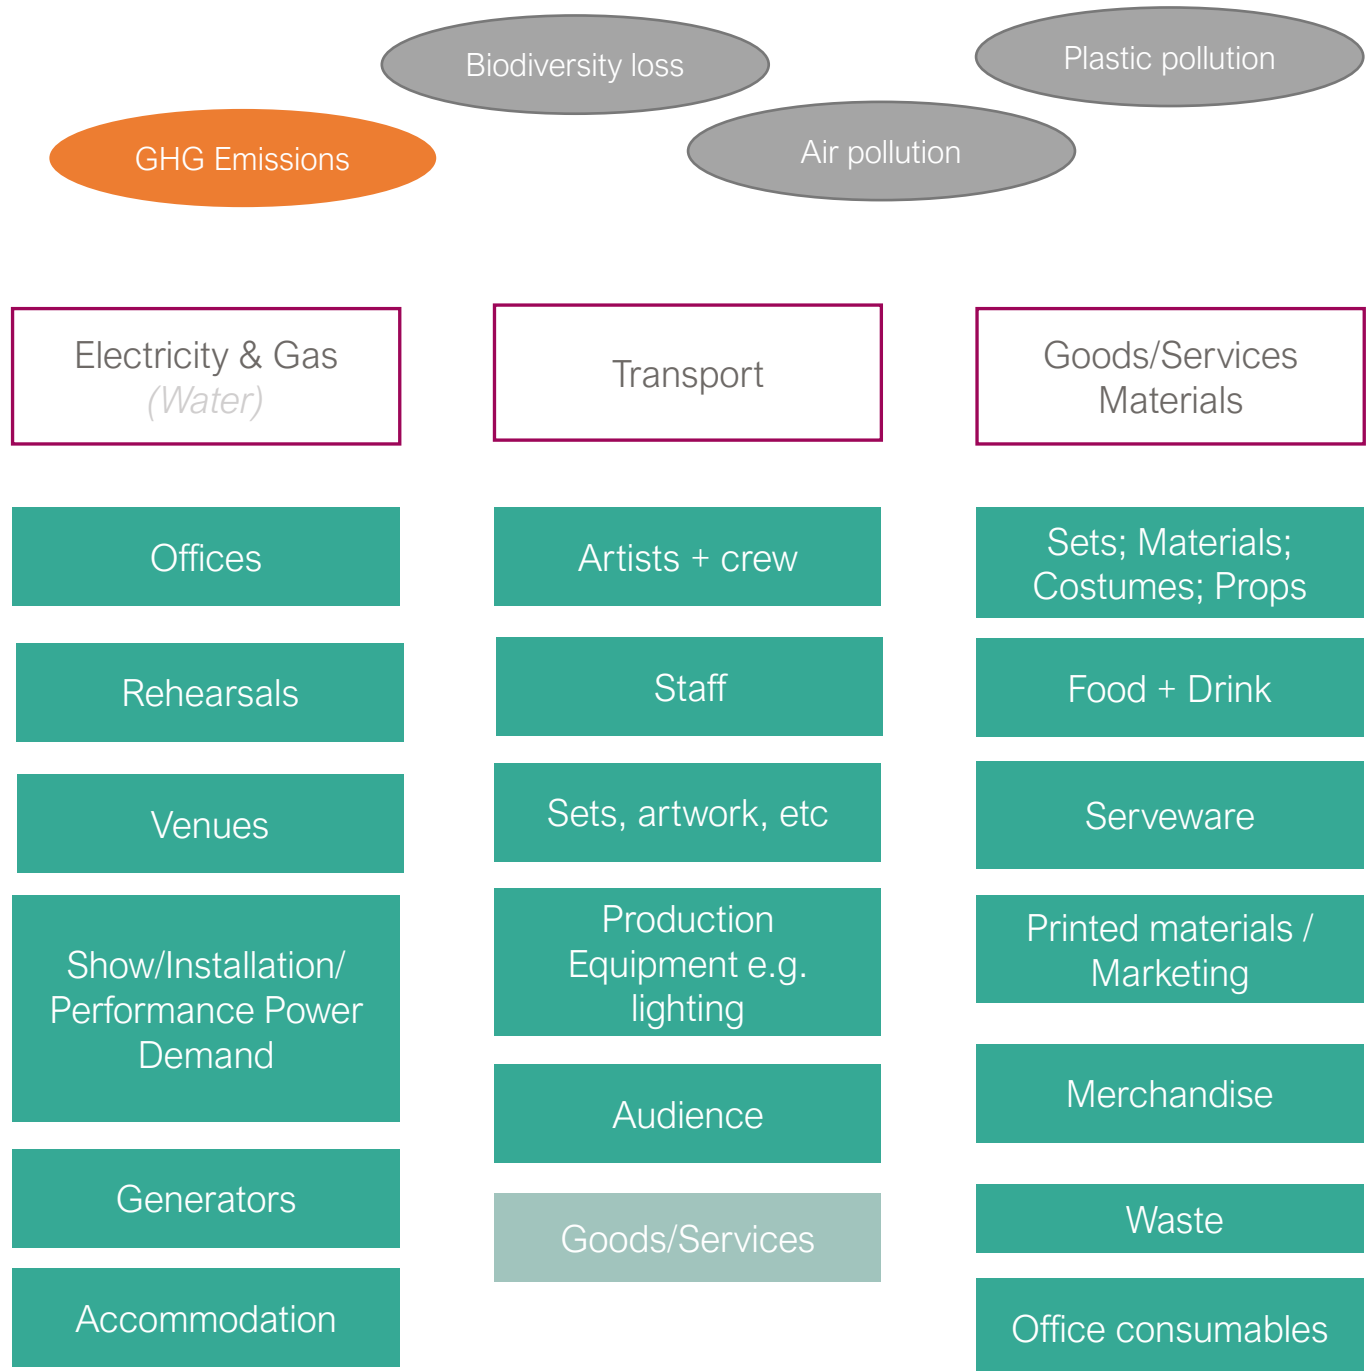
Biodiversity loss

Plastic pollution

GHG Emissions

Air pollution

Electricity & Gas
(Water)

Transport

Goods/Services
Materials

Offices

Rehearsals

Venues

Show/Installation/ Performance Power Demand

Generators

Accommodation

Artists + crew

Staff

Sets, artwork, etc

Production Equipment e.g. lighting

Audience

Goods/Services

Sets; Materials; Costumes; Props

Food + Drink

Serveware

Printed materials / Marketing

Merchandise

Waste

Office consumables